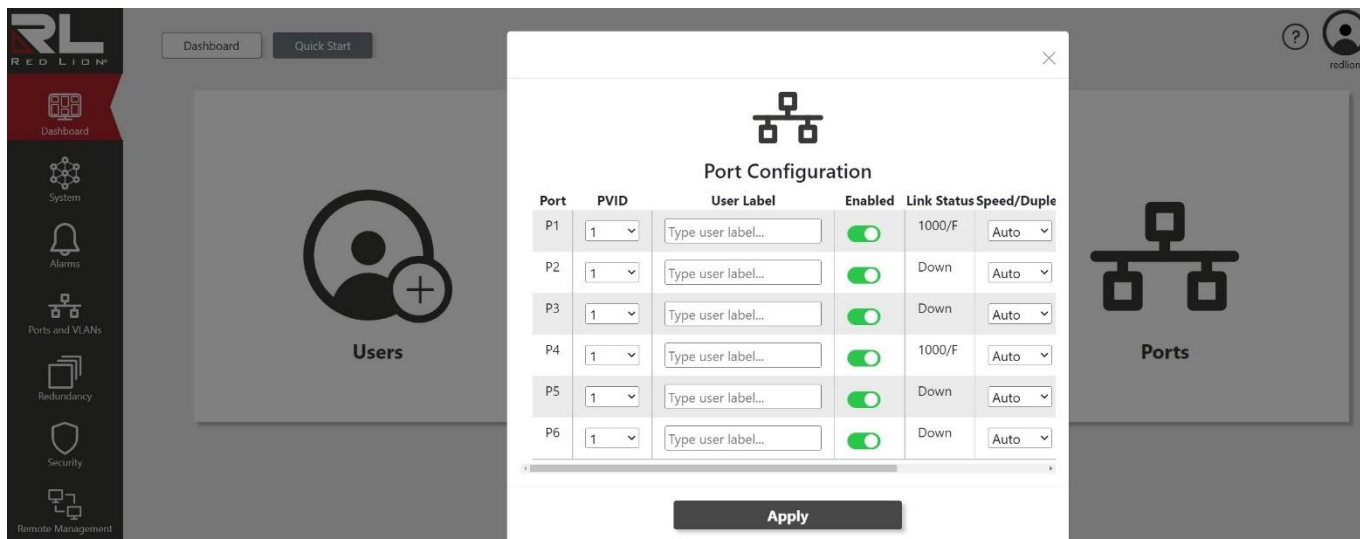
RL RED LION

Dashboard

System

Alarms

Ports and VLANs

Redundancy

Security

Remote Management

Dashboard Quick Start

?

redlion

Users

Ports

×

Port Configuration

| Port | PVID | User Label | Enabled | Link Status | Speed/Duple |
|---|---|---|---|---|---|
| P1 | 1 | Type user label... | | 1000/F | Auto |
| P2 | 1 | Type user label... | | Down | Auto |
| P3 | 1 | Type user label... | | Down | Auto |
| P4 | 1 | Type user label... | | 1000/F | Auto |
| P5 | 1 | Type user label... | | Down | Auto |
| P6 | 1 | Type user label... | | Down | Auto |

Apply